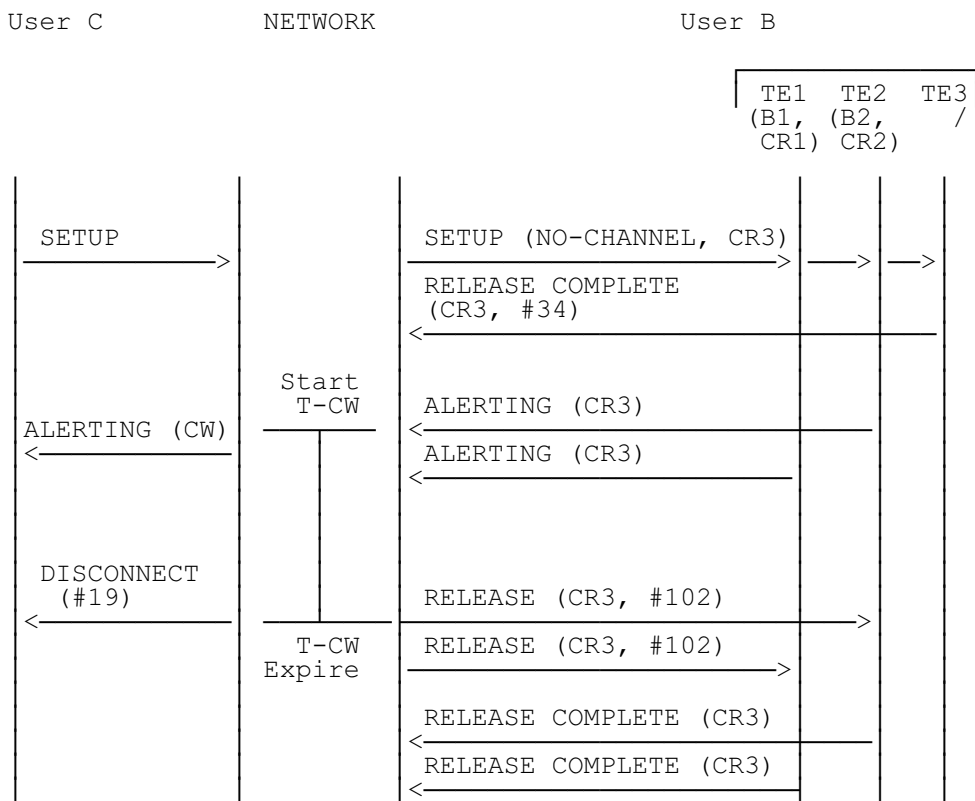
User C NETWORK User B

TE1 (B1, CR1) TE2 (B2, CR2) TE3 /

SETUP

SETUP (NO-CHANNEL, CR3)

RELEASE COMPLETE (CR3, #34)

Start T-CW

ALERTING (CR3)

ALERTING (CW)

ALERTING (CR3)

DISCONNECT (#19)

RELEASE (CR3, #102)

T-CW Expire

RELEASE (CR3, #102)

RELEASE COMPLETE (CR3)

RELEASE COMPLETE (CR3)